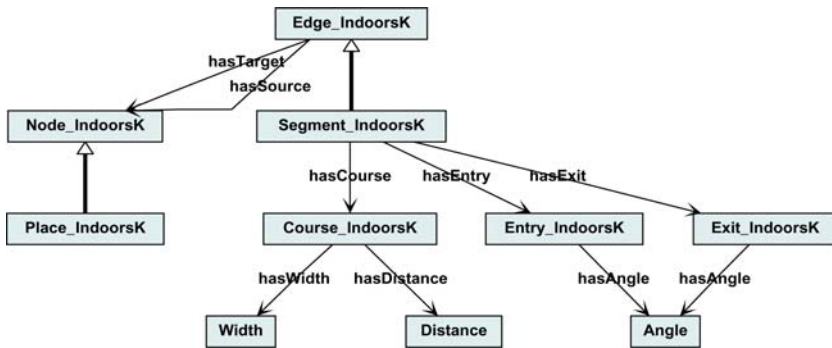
Edge_IndoorsK

hasTarget

hasSource

Node_IndoorsK

Segment_IndoorsK

Place_IndoorsK

hasCourse

hasEntry

hasExit

Course_IndoorsK

Entry_IndoorsK

Exit_IndoorsK

hasWidth

hasDistance

hasAngle

hasAngle

Width

Distance

Angle